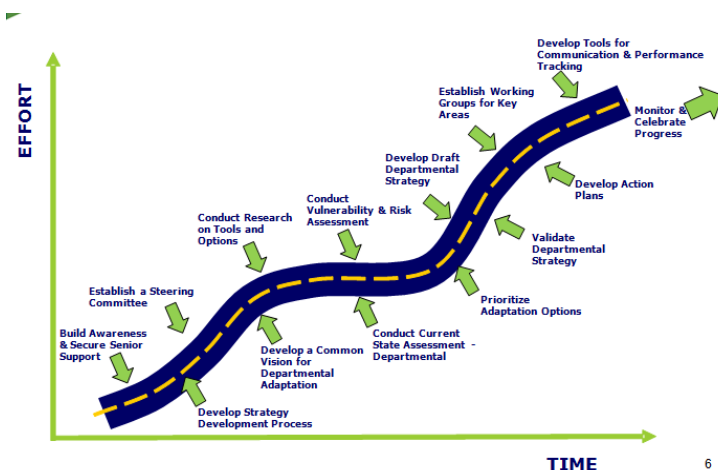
EFFORT

Build Awareness & Secure Senior Support

Establish a Steering Committee

Develop Strategy Development Process

Conduct Research on Tools and Options

Develop a Common Vision for Departmental Adaptation

Conduct Vulnerability & Risk Assessment

Conduct Current State Assessment - Departmental

Develop Draft Departmental Strategy

Prioritize Adaptation Options

Validate Departmental Strategy

Establish Working Groups for Key Areas

Develop Action Plans

Develop Tools for Communication & Performance Tracking

Monitor & Celebrate Progress

TIME

6